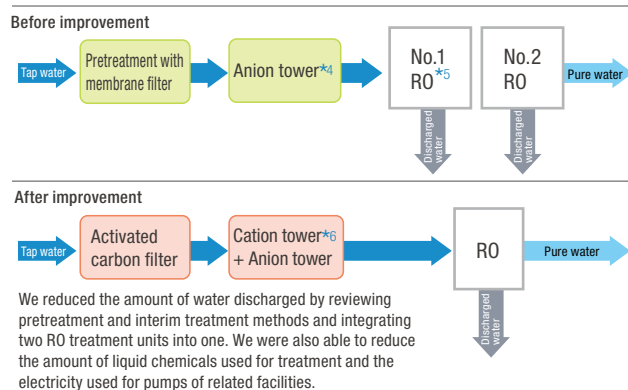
Before improvement

Tap water

Pretreatment with membrane filter

Anion tower*4

No.1 RO*5

No.2 RO

Pure water

Discharged water

Discharged water

After improvement

Tap water

Activated carbon filter

Cation tower*6 + Anion tower

RO

Pure water

Discharged water

We reduced the amount of water discharged by reviewing pretreatment and interim treatment methods and integrating two RO treatment units into one. We were also able to reduce the amount of liquid chemicals used for treatment and the electricity used for pumps of related facilities.